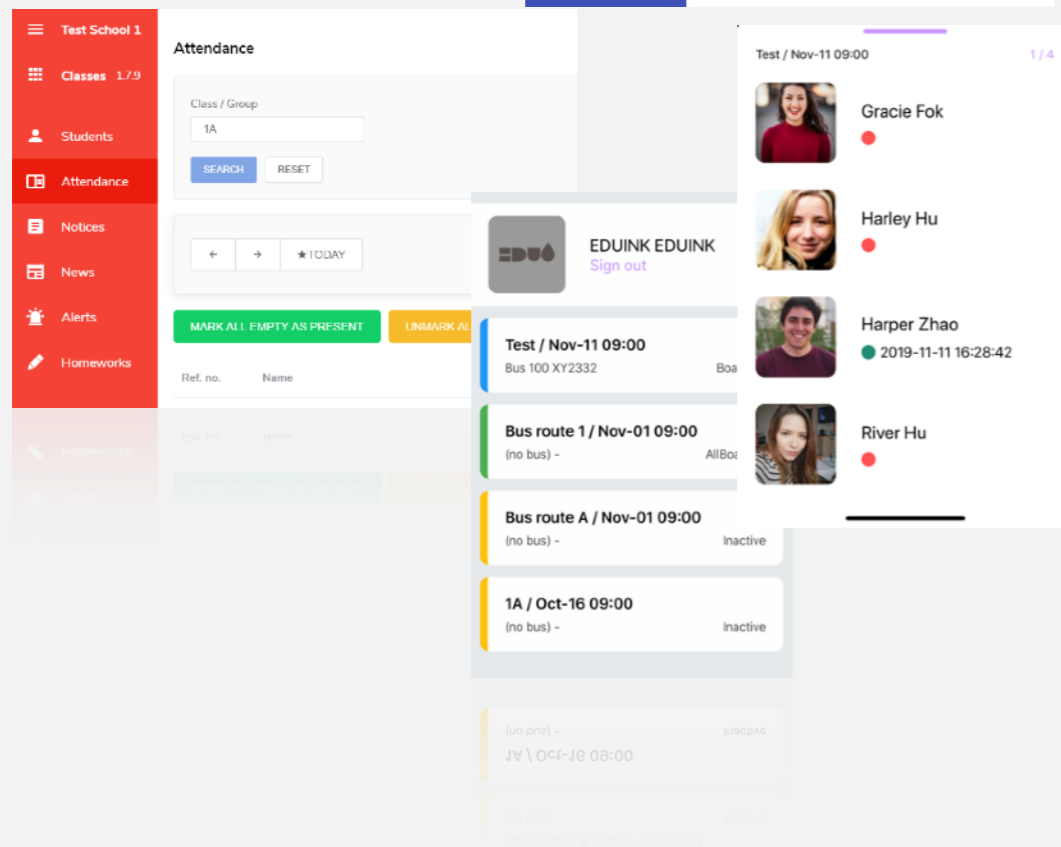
Test School 1
Classes 1.7.9
Students
Attendance
Notices
News
Alerts
Homeworks

Attendance
Class / Group
1A
SEARCH
RESET
←
→
★TODAY
MARK ALL EMPTY AS PRESENT
UNMARK AL
Ref. no.
Name

EDUINK EDUINK
Sign out
Test / Nov-11 09:00
Bus 100 XY2332
Boa
Bus route 1 / Nov-01 09:00
(no bus) -
AllBoa
Bus route A / Nov-01 09:00
(no bus) -
Inactive
1A / Oct-16 09:00
(no bus) -
Inactive

Test / Nov-11 09:00
1 / 4
Gracie Fok
Harley Hu
Harper Zhao
2019-11-11 16:28:42
River Hu